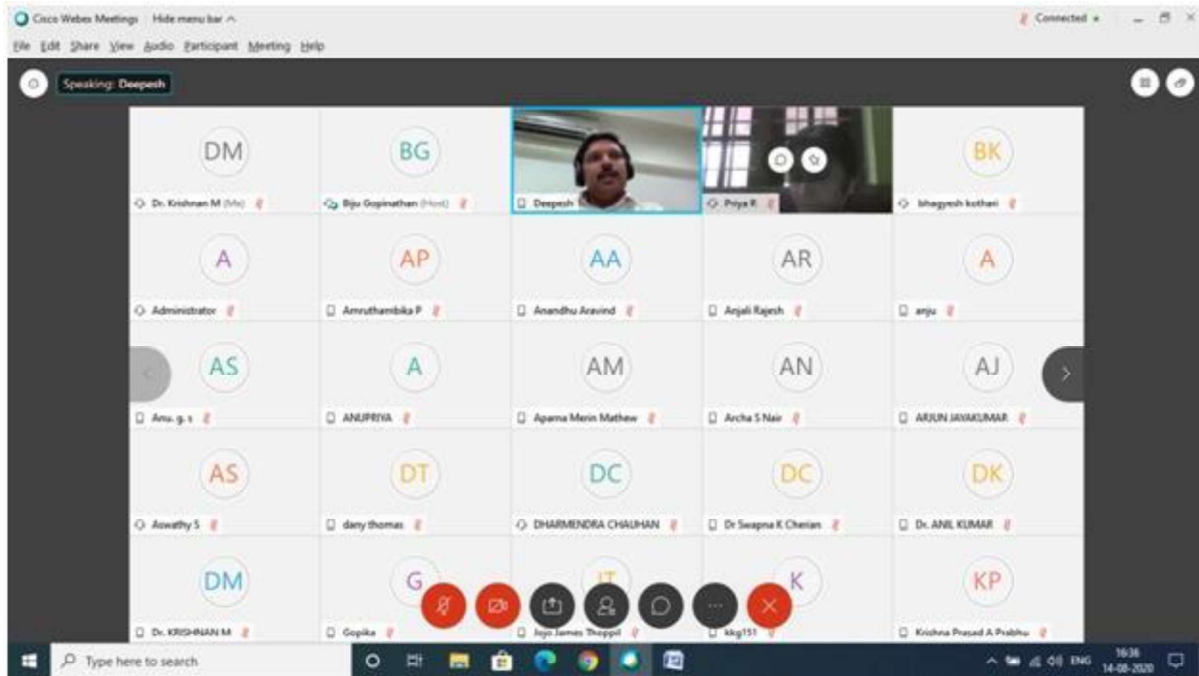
Cisco Webex Meetings Hide menu bar ^

Connected

File Edit Share View Audio Participant Meeting Help

Speaking: Deepesh

DM
Dr. Krishnan M (Me)

BG
Biju Gopinathan (Host)

Deepesh

Priya R

BK
bhagyesh kothari

A
Administrator

AP
Amruthambika P

AA
Anandhu Aravind

AR
Anjali Rajesh

A
anju

AS
Anu. g. s

A
ANUPRIYA

AM
Aparna Merin Mathew

AN
Archa S Nair

AJ
ARJUN JAYAKUMAR

AS
Aswathy S

DT
dany thomas

DC
DHARMENDRA CHAUHAN

DC
Dr Swapna K Cherian

DK
Dr. ANIL KUMAR

DM
Dr. KRISHNAN M

G
Gopika

JT
Jiyo James Thoppil

K
kkg151

KP
Krishna Prasad A Prabhu

Type here to search

ENG 16:36 14-08-2020